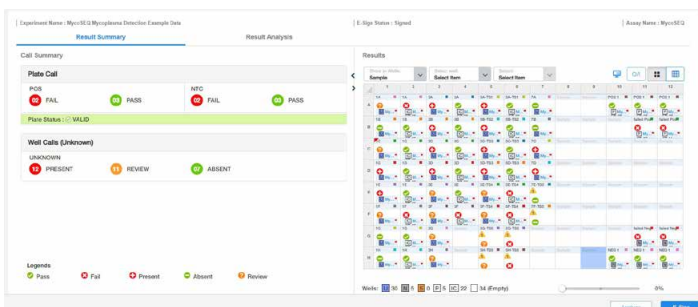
Experiment Name : MycoSEQ Mycoplasma Detection Example Data

E-Sign Status : Signed

Assay Name : MycoSEQ

Result Summary

Result Analysis

Call Summary

Plate Call

POS

02 FAIL

08 PASS

NTC

02 FAIL

00 PASS

Plate Status : VALID

Well Calls (Unknown)

UNKNOWN

12 PRESENT

11 REVIEW

07 ABSENT

Legends

Pass

Fail

Present

Absent

Review

Results

Sample

Select Item

Select Item

1 2 3 4 5 6 7 8 9 10 11 12

A B C D E F G H

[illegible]

Wells: 30 5 8 5 22 54 (Empty)

8%